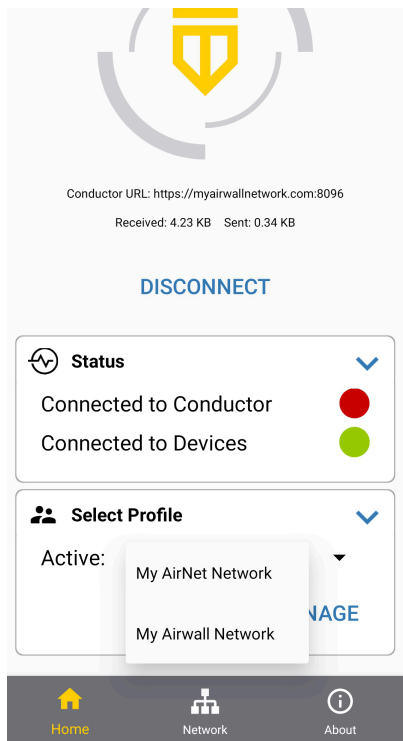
Conductor URL: https://myairwallnetwork.com:8096

Received: 4.23 KB Sent: 0.34 KB

DISCONNECT

Status

Connected to Conductor

Connected to Devices

Select Profile

Active:

My AirNet Network

My Airwall Network

NAGE

Home

Network

About